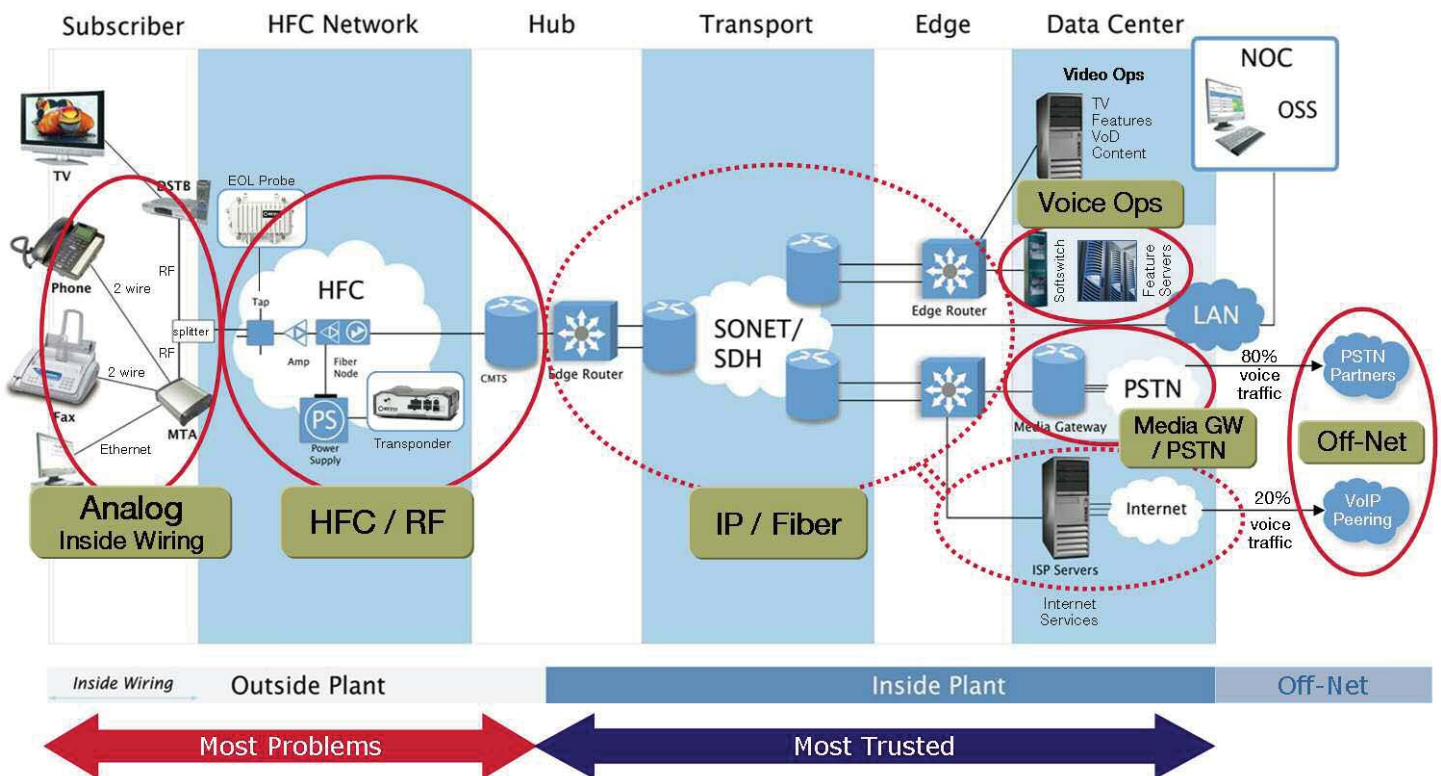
Subscriber

HFC Network

Hub

Transport

Edge

Data Center

NOC

OSS

Video Ops

TV
Features
VoD
Content

Voice Ops

TV

DSTB

EOL Probe

Phone

2 wire

RF

HFC

Tap

Softswitch

Feature Servers

Edge Router

LAN

splitter

RF

Amp

Fiber Node

CMTS

Edge Router

SONET/
SDH

80%
voice
traffic

PSTN Partners

Fax

2 wire

PS

Power Supply

Transponder

MTA

Ethernet

PSTN

Media Gateway

Media GW
/ PSTN

Off-Net

Internet

20%
voice
traffic

VoIP Peering

Analog
Inside Wiring

HFC / RF

IP / Fiber

ISP Servers

Internet
Services

Inside Wiring

Outside Plant

Inside Plant

Off-Net

Most Problems

Most Trusted